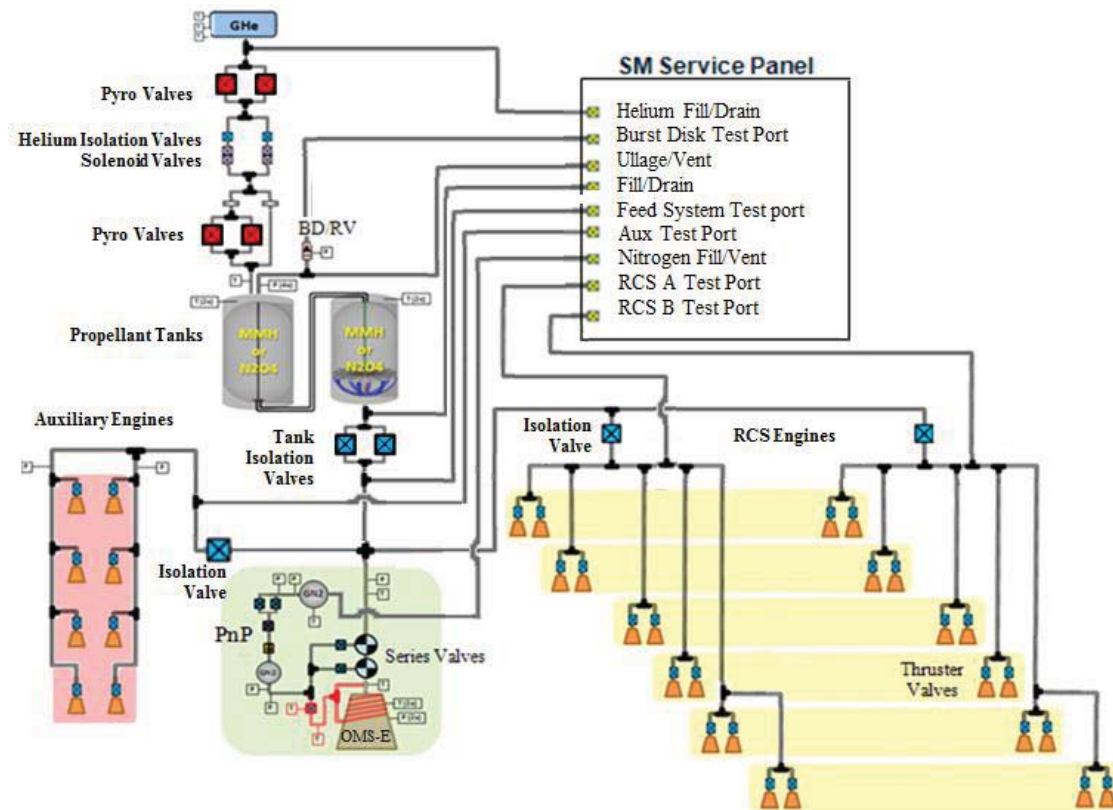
GHe

Pyro Valves

Helium Isolation Valves
Solenoid Valves

Pyro Valves

BD/RV

P

T

P (He)

T (He)

T (He)

Propellant Tanks

MMH or N2O4

MMH or N2O4

SM Service Panel

Helium Fill/Drain
Burst Disk Test Port
Ullage/Vent
Fill/Drain
Feed System Test port
Aux Test Port
Nitrogen Fill/Vent
RCS A Test Port
RCS B Test Port

Auxiliary Engines

P

P

P

Tank Isolation Valves

Isolation Valve

RCS Engines

Isolation Valve

PnP

GN2

GN2

Series Valves

OMS-E

Thruster Valves